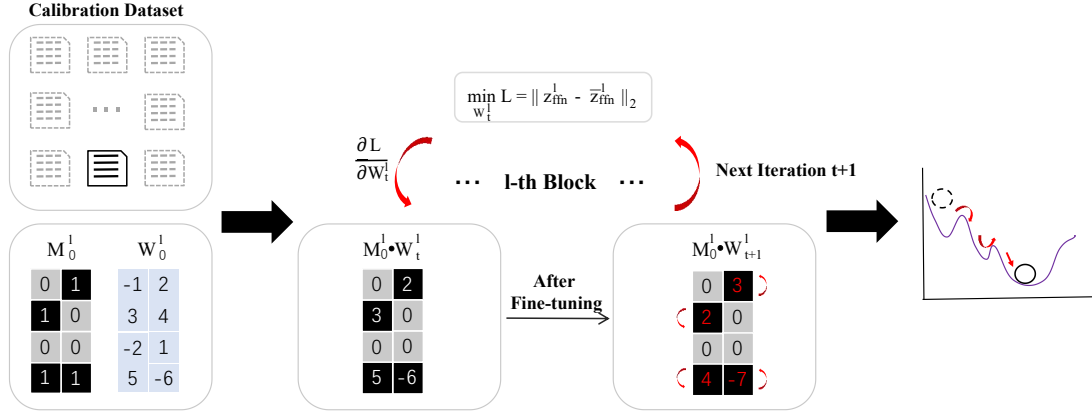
Calibration Dataset

···

$\min_{W_t^l} L = \| z_{ffn}^l - \bar{z}_{ffn}^l \|_2$

$\frac{\partial L}{\partial W_t^l}$

··· l-th Block ···

Next Iteration t+1

$M_0^l$

| 0 | 1 |
|---|---|
| 1 | 0 |
| 0 | 0 |
| 1 | 1 |

$W_0^l$

| -1 | 2 |
|---|---|
| 3 | 4 |
| -2 | 1 |
| 5 | -6 |

$M_0^l \bullet W_t^l$

| 0 | 2 |
|---|---|
| 3 | 0 |
| 0 | 0 |
| 5 | -6 |

After Fine-tuning

$M_0^l \bullet W_{t+1}^l$

| 0 | 3 |
|---|---|
| 2 | 0 |
| 0 | 0 |
| 4 | -7 |